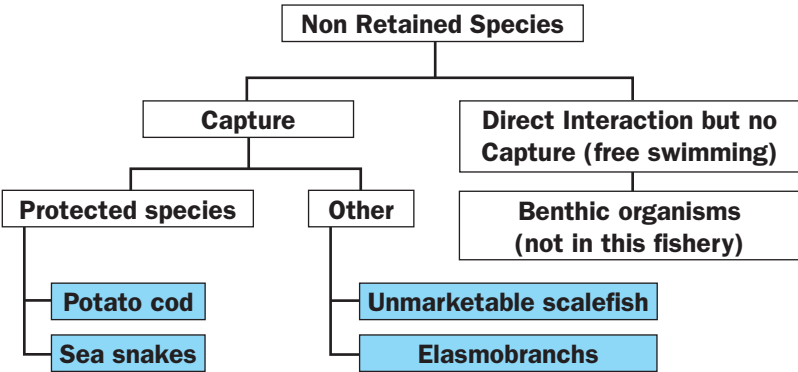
Non Retained Species

Capture

Direct Interaction but no Capture (free swimming)

Protected species

Other

Benthic organisms (not in this fishery)

Potato cod

Sea snakes

Unmarketable scalefish

Elasmobranchs